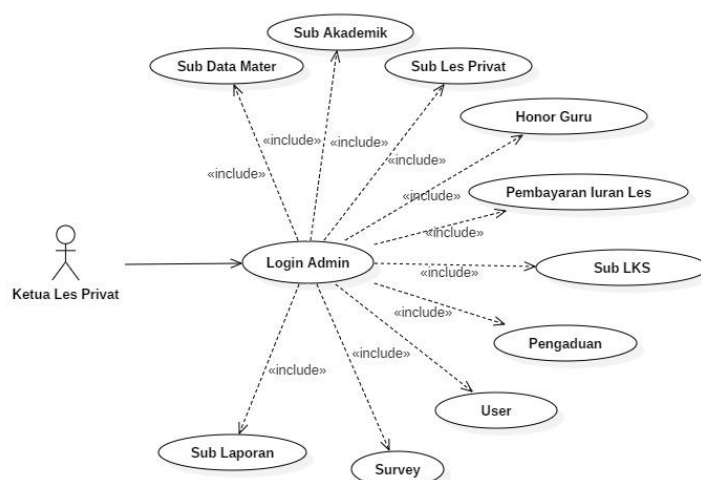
Sub Akademik

Sub Data Mater

Sub Les Privat

Honor Guru

«include»

«include»

«include»

«include»

«include»

Pembayaran Iuran Les

«include»

Ketua Les Privat

Login Admin

«include»

Sub LKS

«include»

«include»

Pengaduan

«include»

«include»

User

Sub Laporan

Survey